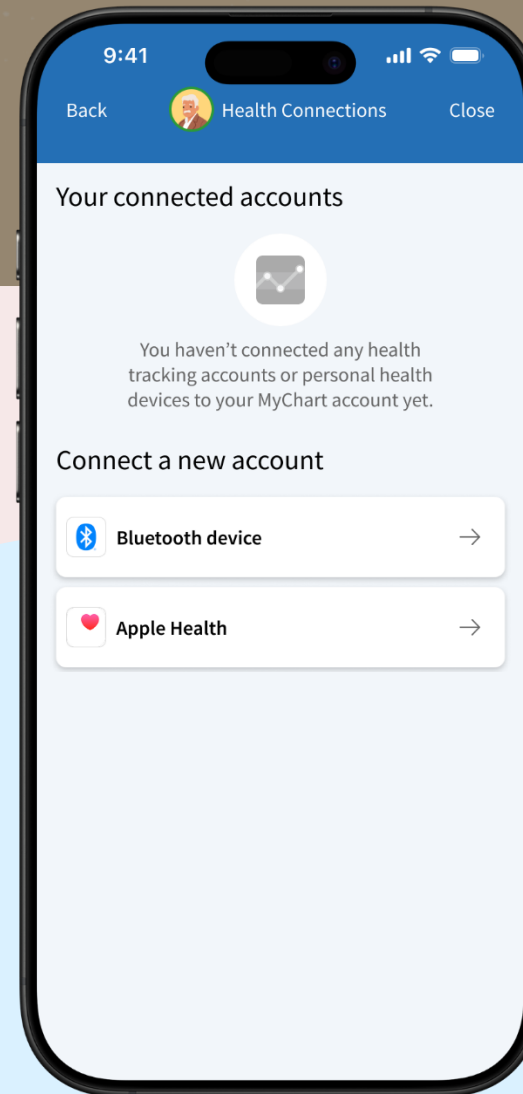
9:41

Back Health Connections Close

Your connected accounts

You haven’t connected any health tracking accounts or personal health devices to your MyChart account yet.

Connect a new account

Bluetooth device →

Apple Health →